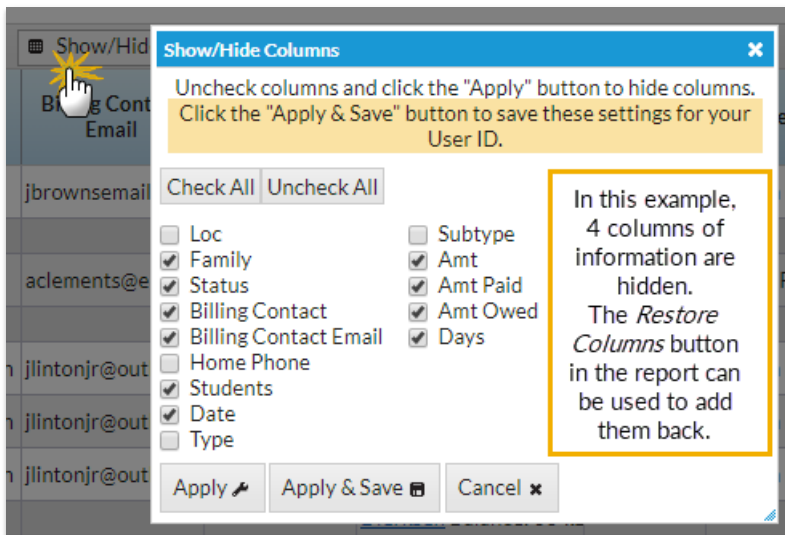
Show/Hid

Billing Cont Email

jbrownsemail

aclements@e

jlintonjr@out

jlintonjr@out

jlintonjr@out

Show/Hide Columns

Uncheck columns and click the "Apply" button to hide columns.
Click the "Apply & Save" button to save these settings for your User ID.

Check All Uncheck All

Loc
Family
Status
Billing Contact
Billing Contact Email
Home Phone
Students
Date
Type

Subtype
Amt
Amt Paid
Amt Owed
Days

In this example, 4 columns of information are hidden. The *Restore Columns* button in the report can be used to add them back.

Apply

Apply & Save

Cancel